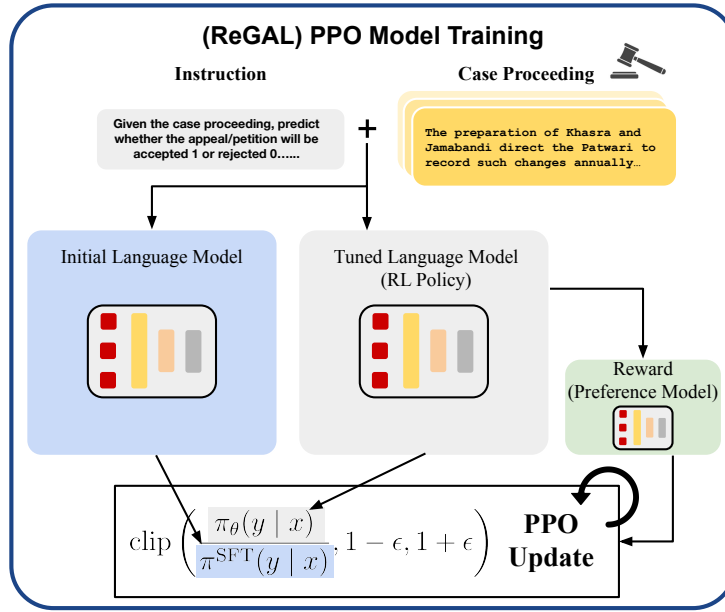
(ReGAL) PPO Model Training

Instruction

Case Proceeding

Given the case proceeding, predict whether the appeal/petition will be accepted 1 or rejected 0……

+

The preparation of Khasra and Jamabandi direct the Patwari to record such changes annually…

Initial Language Model

Tuned Language Model (RL Policy)

Reward (Preference Model)

$\text{clip}\left(\frac{\pi_\theta(y \mid x)}{\pi^{\text{SFT}}(y \mid x)}, 1-\epsilon, 1+\epsilon\right)$

PPO Update